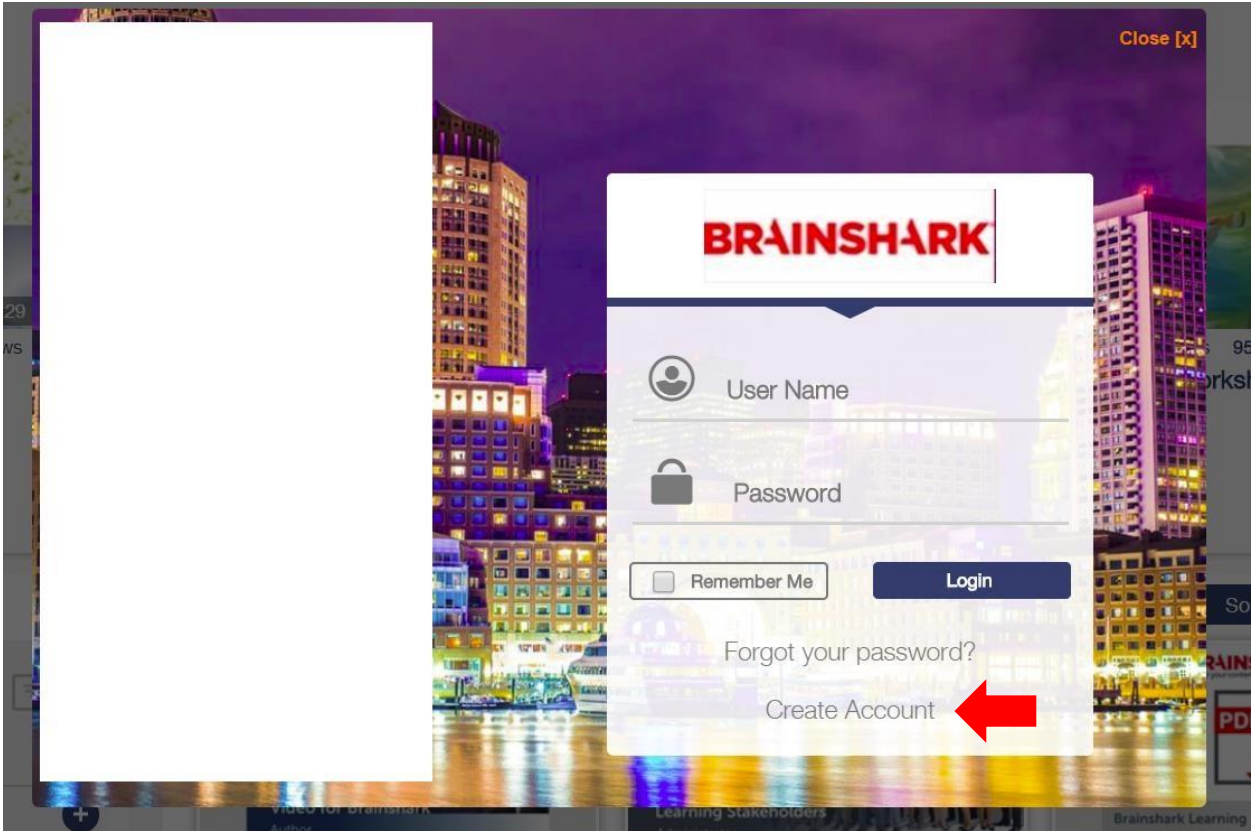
Close [x]

BRAINSHARK

User Name

Password

Remember Me

Login

Forgot your password?

Create Account

29

ws

95

rksh

So

RAINS

PDF

Video for Brainshark

Author

Learning Stakeholders

Brainshark Learning